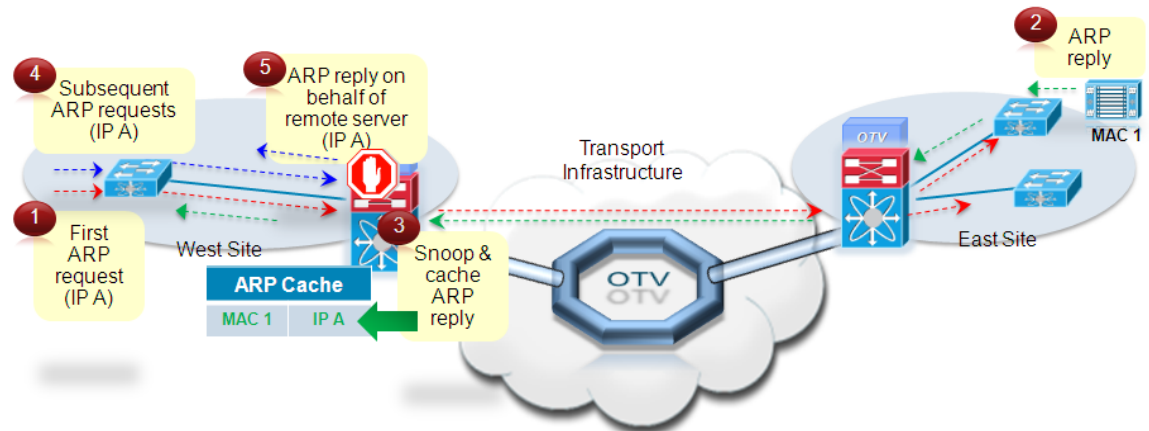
4
Subsequent ARP requests (IP A)

5
ARP reply on behalf of remote server (IP A)

2
ARP reply

MAC 1

OTV

Transport Infrastructure

1
First ARP request (IP A)

West Site

3
Snoop & cache ARP reply

East Site

| ARP Cache | |
|---|---|
| MAC 1 | IP A |

OTV
OTV